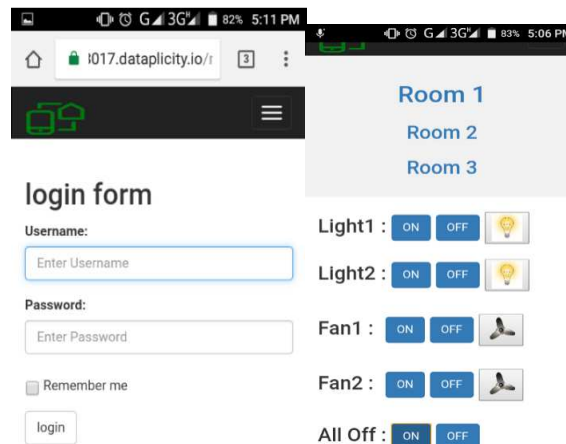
G 3G 82% 5:11 PM

3017.dataplicity.io/r 3

login form

Username:

Enter Username

Password:

Enter Password

Remember me

login

G 3G 83% 5:06 PM

Room 1

Room 2

Room 3

Light1 : ON OFF

Light2 : ON OFF

Fan1 : ON OFF

Fan2 : ON OFF

All Off : ON OFF